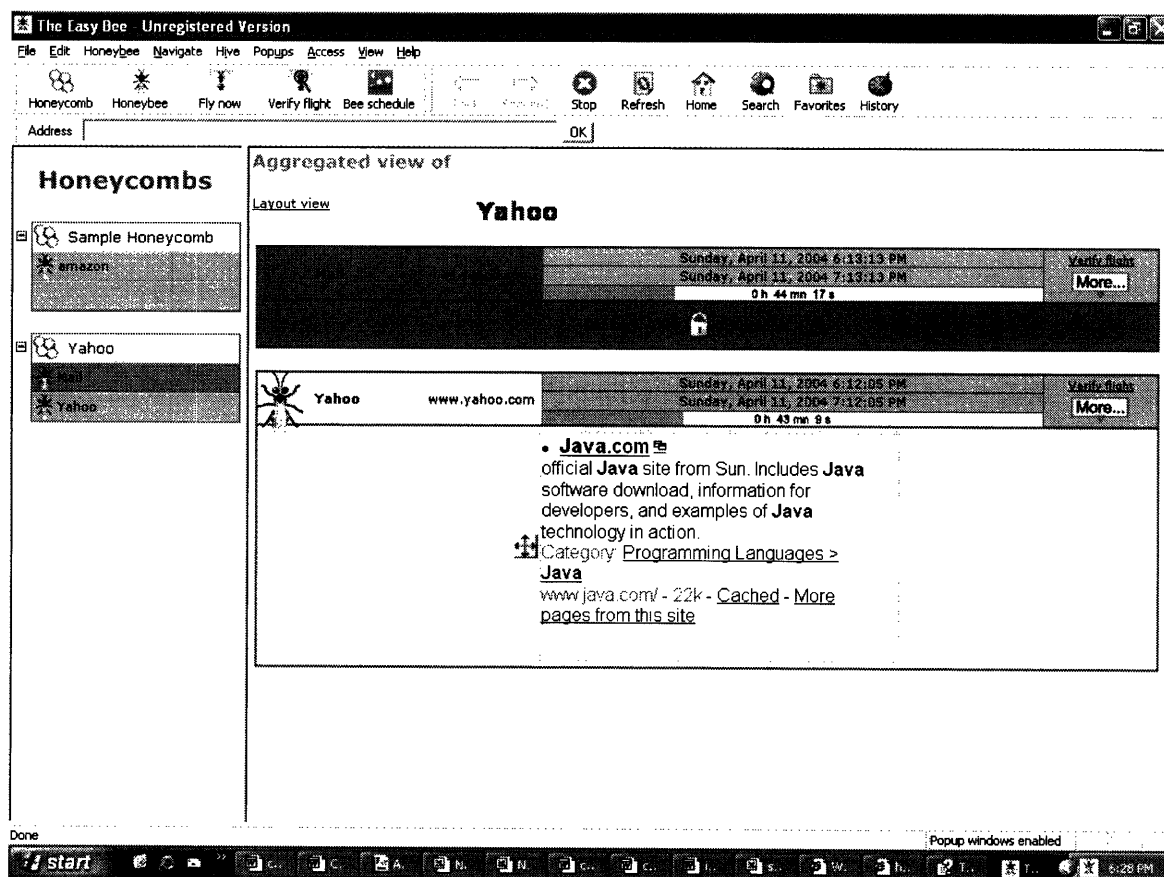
The Easy Bee - Unregistered Version

File Edit Honeybee Navigate Hive Popups Access View Help

Honeycomb Honeybee Fly now Verify flight Bee schedule Back Forward Stop Refresh Home Search Favorites History

Address OK

Honeycombs

Sample Honeycomb

amazon

Yahoo

Mail

Yahoo

Aggregated view of

Layout view

Yahoo

Sunday, April 11, 2004 6:13:13 PM
Sunday, April 11, 2004 7:13:13 PM
0 h 44 mn 17 s

Verify flight
More...

Yahoo www.yahoo.com

Sunday, April 11, 2004 6:12:05 PM
Sunday, April 11, 2004 7:12:05 PM
0 h 43 mn 9 s

Verify flight
More...

• Java.com
official Java site from Sun. Includes Java software download, information for developers, and examples of Java technology in action.
Category: Programming Languages > Java
www.java.com/ - 22k - Cached - More pages from this site

Done

Popup windows enabled

start

6:28 PM